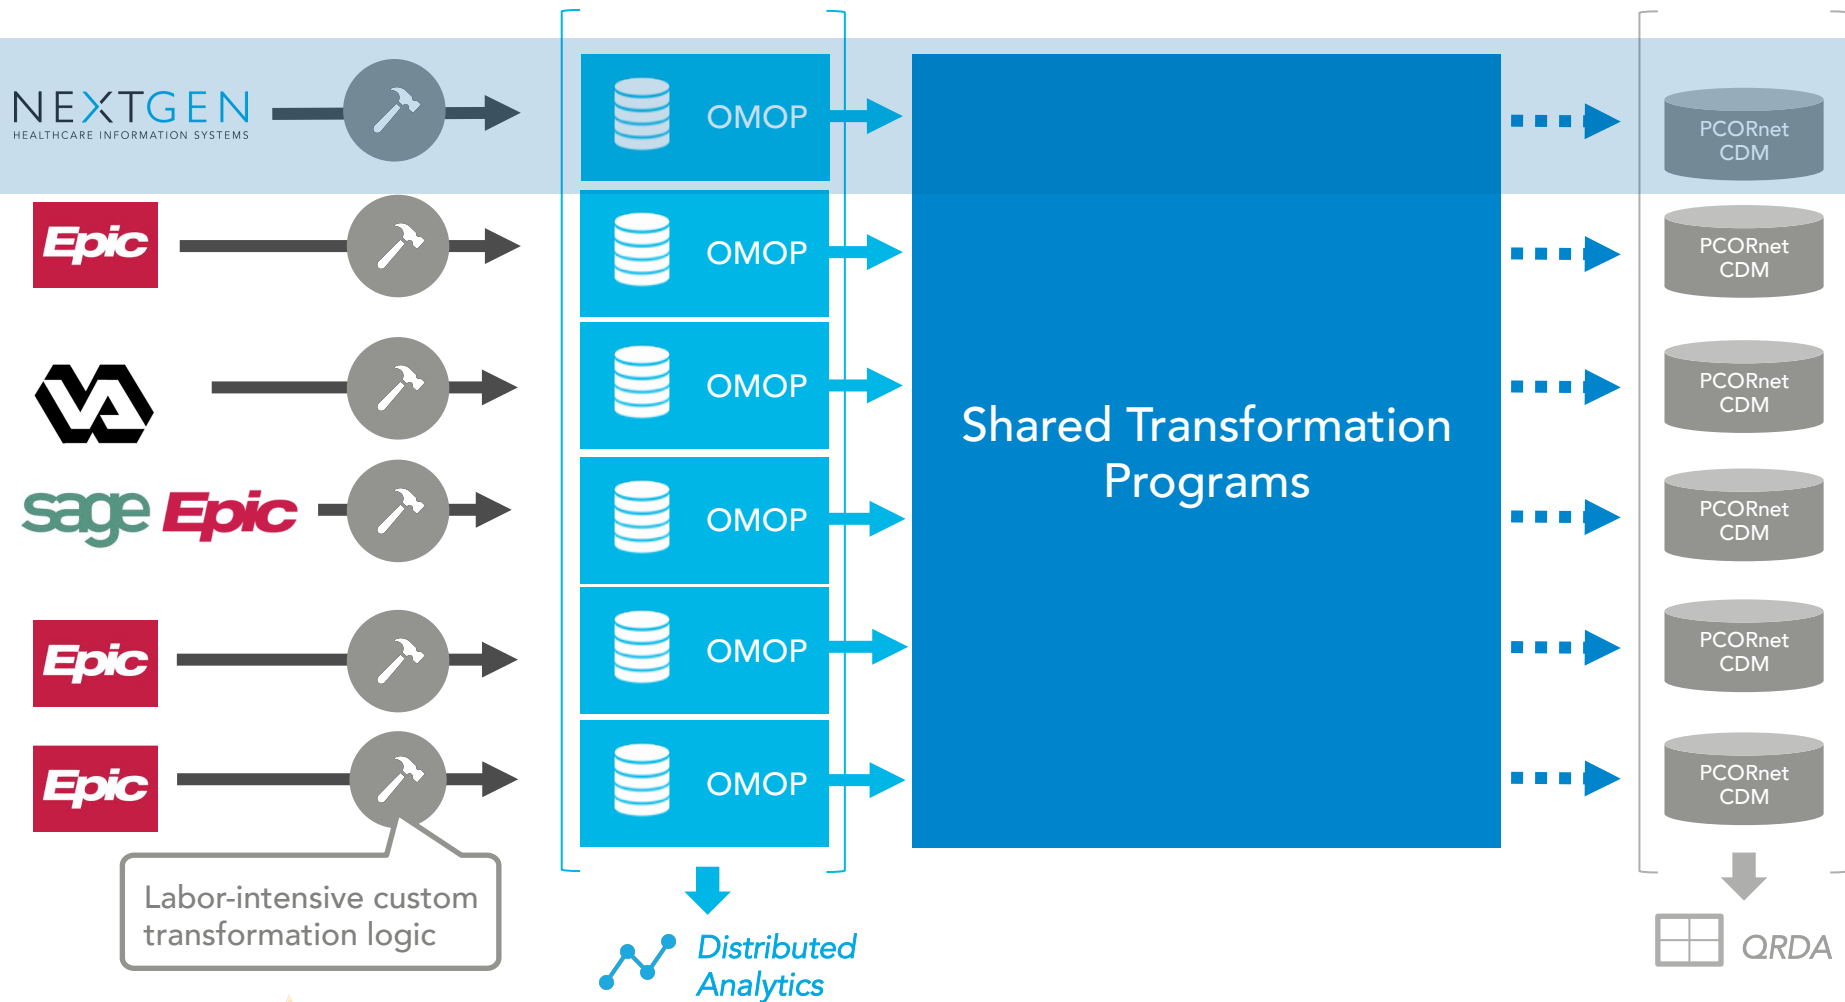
NEXTGEN
HEALTHCARE INFORMATION SYSTEMS

Epic

sage Epic

Epic

Epic

Labor-intensive custom transformation logic

OMOP

OMOP

OMOP

OMOP

OMOP

OMOP

Distributed Analytics

Shared Transformation Programs

PCORnet CDM

PCORnet CDM

PCORnet CDM

PCORnet CDM

PCORnet CDM

PCORnet CDM

QRDA